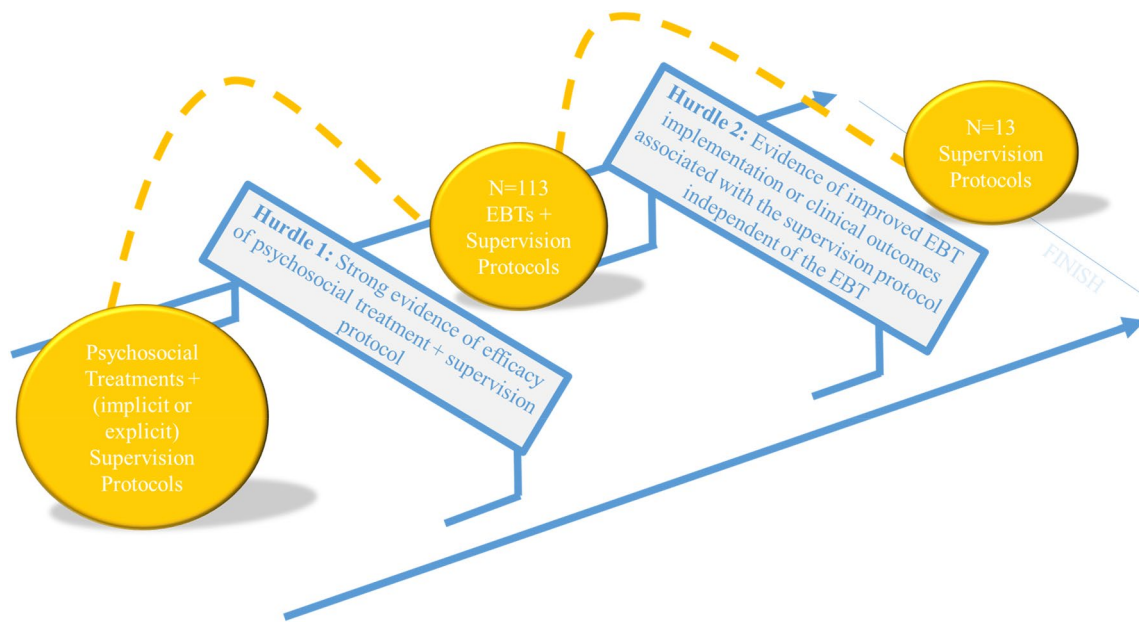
Psychosocial Treatments + (implicit or explicit) Supervision Protocols

Hurdle 1: Strong evidence of efficacy of psychosocial treatment + supervision protocol

N=113 EBTs + Supervision Protocols

Hurdle 2: Evidence of improved EBT implementation or clinical outcomes associated with the supervision protocol independent of the EBT

N=13 Supervision Protocols

FINISH